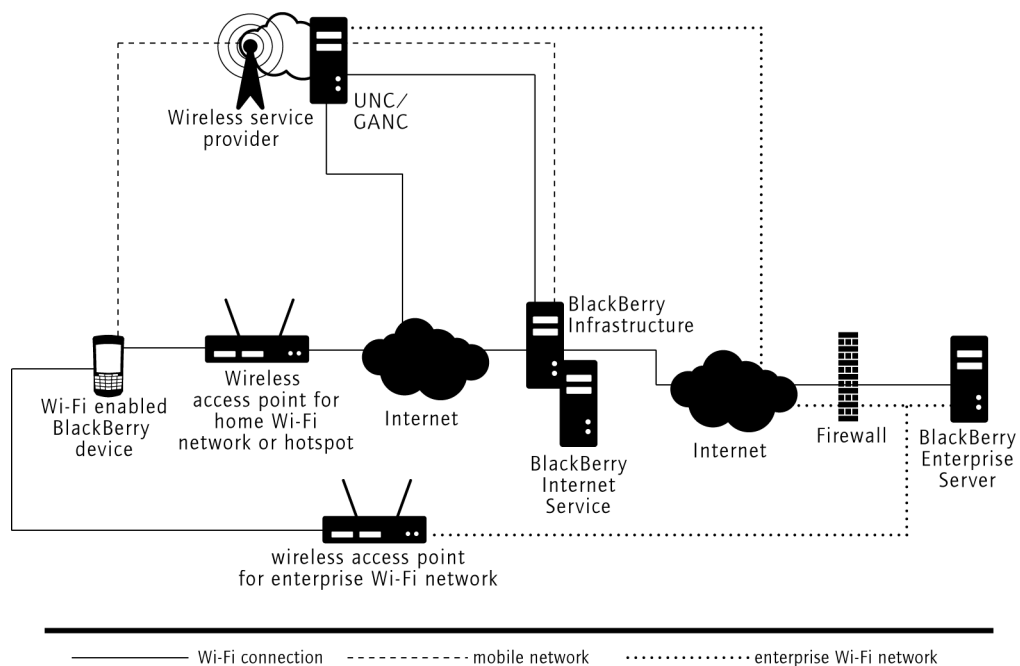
Wireless service provider

UNC/ GANC

BlackBerry Infrastructure

Wi-Fi enabled BlackBerry device

Wireless access point for home Wi-Fi network or hotspot

Internet

BlackBerry Internet Service

Internet

Firewall

BlackBerry Enterprise Server

wireless access point for enterprise Wi-Fi network

Wi-Fi connection
mobile network
enterprise Wi-Fi network